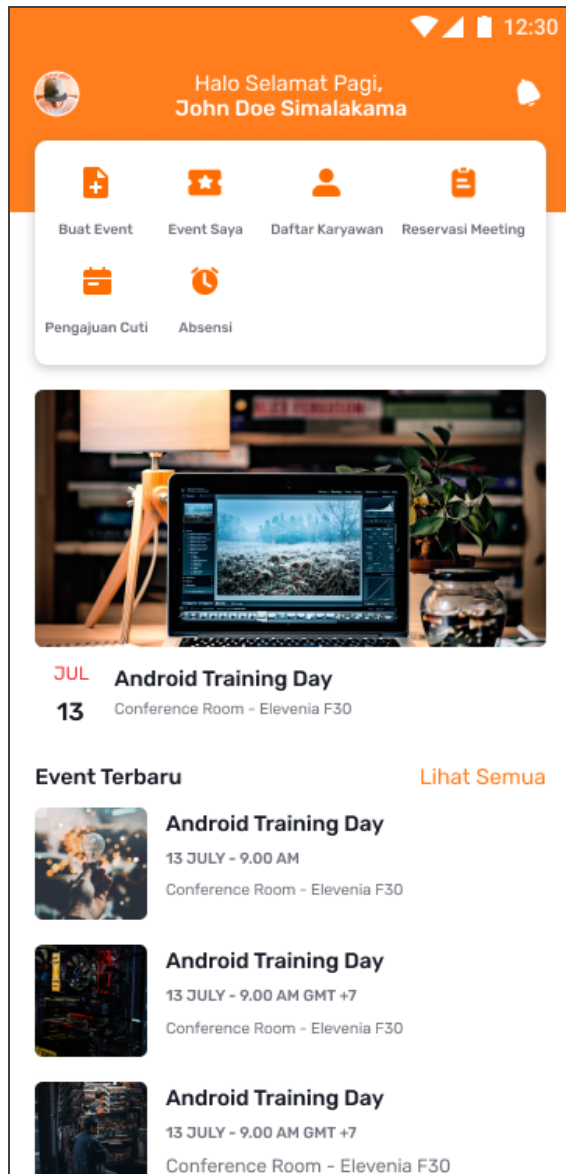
12:30

Halo Selamat Pagi,
John Doe Simalakama

Buat Event
Event Saya
Daftar Karyawan
Reservasi Meeting
Pengajuan Cuti
Absensi

JUL
13
Android Training Day
Conference Room - Elevenia F30

Event Terbaru
Lihat Semua

Android Training Day
13 JULY - 9.00 AM
Conference Room - Elevenia F30

Android Training Day
13 JULY - 9.00 AM GMT +7
Conference Room - Elevenia F30

Android Training Day
13 JULY - 9.00 AM GMT +7
Conference Room - Elevenia F30